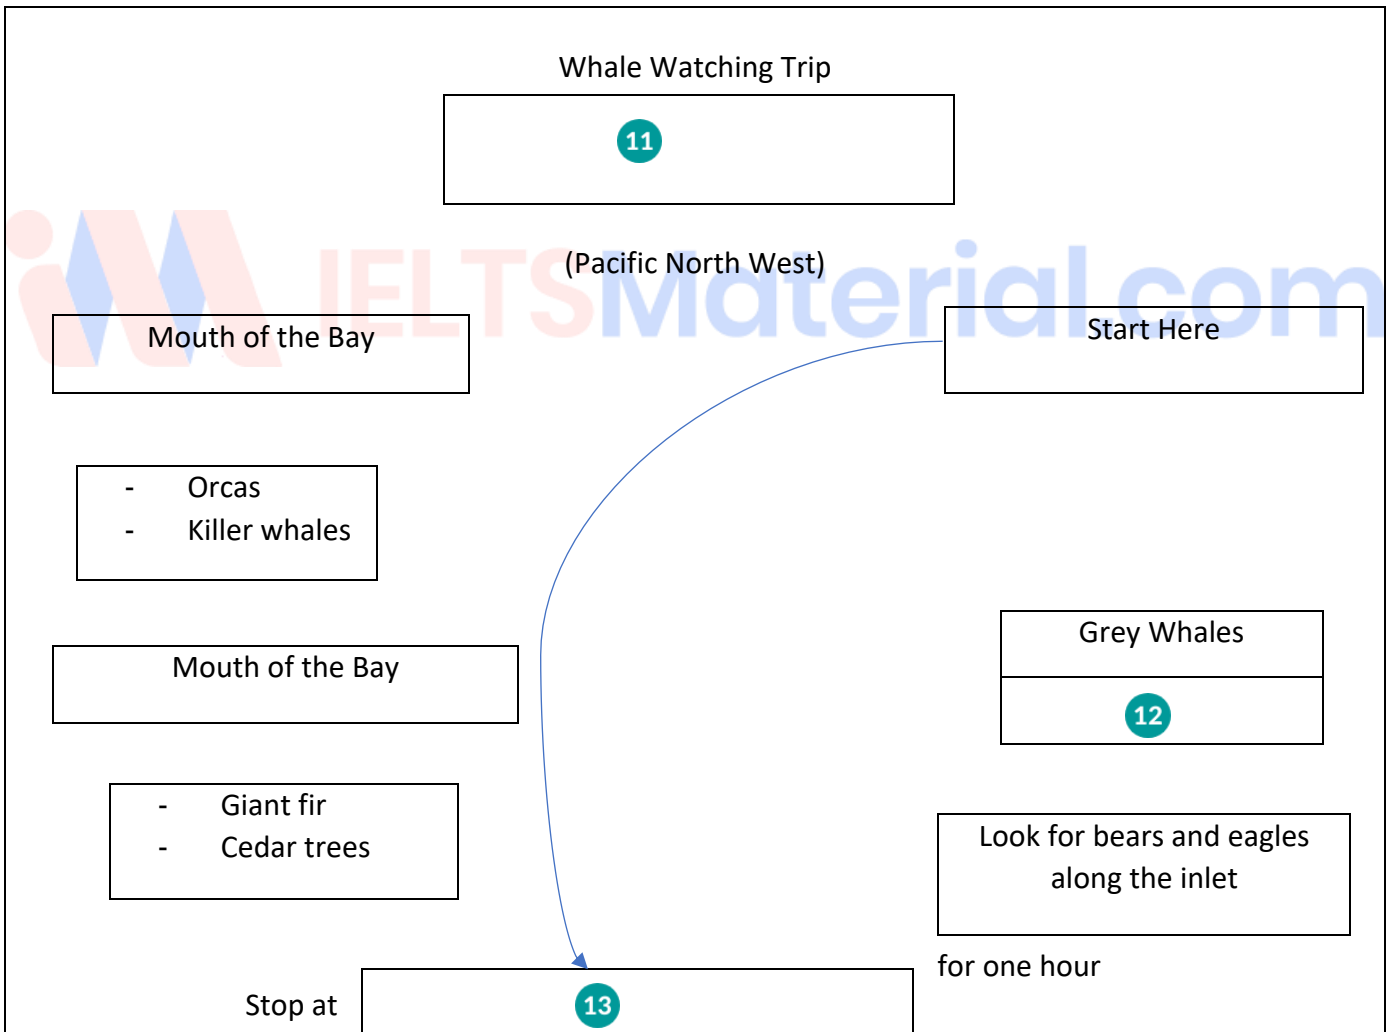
Whale Watching Trip

11

(Pacific North West)

IELTSMaterial.com

Mouth of the Bay

Start Here

- Orcas
- Killer whales

Grey Whales

12

Mouth of the Bay

- Giant fir
- Cedar trees

Look for bears and eagles along the inlet

for one hour

Stop at

13